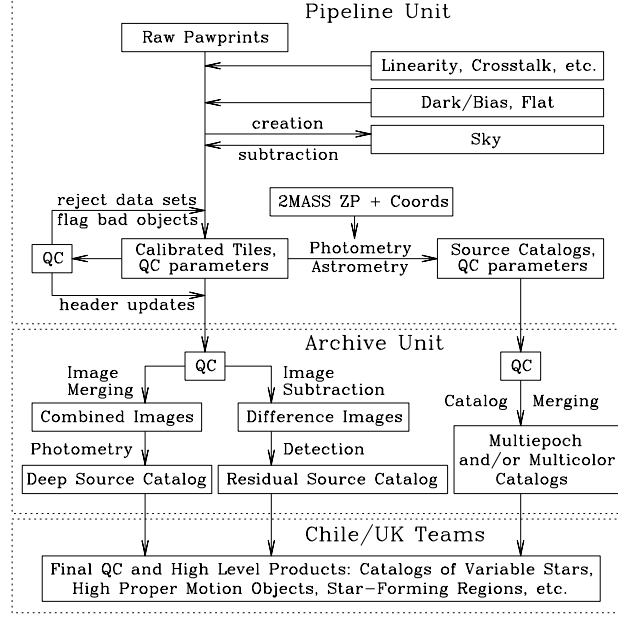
Pipeline Unit

Raw Pawprints

Linearity, Crosstalk, etc.

Dark/Bias, Flat

creation

Sky

subtraction

reject data sets

flag bad objects

2MASS ZP + Coords

QC

Calibrated Tiles, QC parameters

Photometry

Astrometry

Source Catalogs, QC parameters

header updates

Archive Unit

QC

Image Merging

Image Subtraction

QC

Combined Images

Difference Images

Catalog

Merging

Photometry

Detection

Multiepoch and/or Multicolor Catalogs

Deep Source Catalog

Residual Source Catalog

Chile/UK Teams

Final QC and High Level Products: Catalogs of Variable Stars, High Proper Motion Objects, Star–Forming Regions, etc.